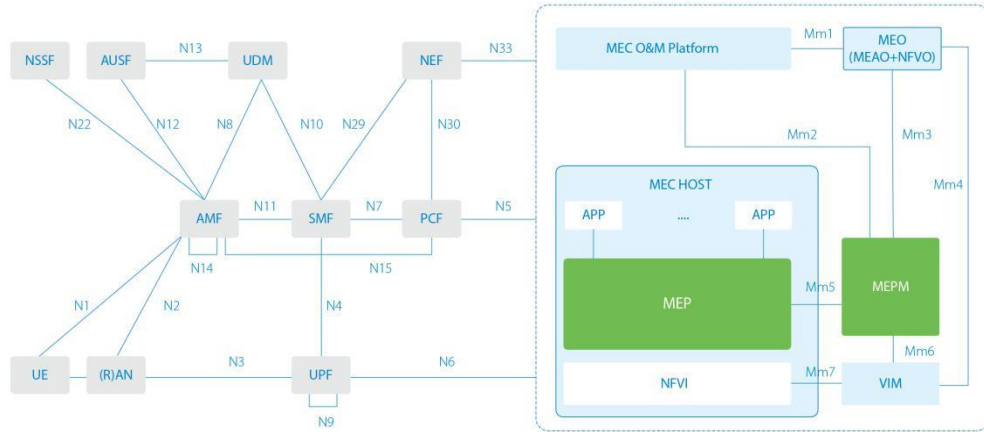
NSSF
AUSF
N13
UDM
NEF
N33
MEC O&M Platform
Mm1
MEO (MEAO+NFVO)
N22
N12
N8
N10
N29
N30
Mm2
Mm3
Mm4
MEC HOST
AMF
N11
SMF
N7
PCF
N5
APP
....
APP
N14
N15
N4
MEP
Mm5
MEPM
N1
N2
Mm6
UE
(R)AN
N3
UPF
N6
NFVI
Mm7
VIM
N9